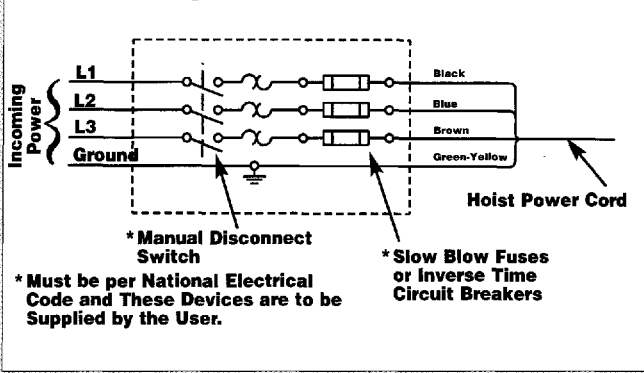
Incoming Power

L1

L2

L3

Ground

Black

Blue

Brown

Green-Yellow

Hoist Power Cord

*Manual Disconnect Switch

*Slow Blow Fuses or Inverse Time Circuit Breakers

*Must be per National Electrical Code and These Devices are to be Supplied by the User.